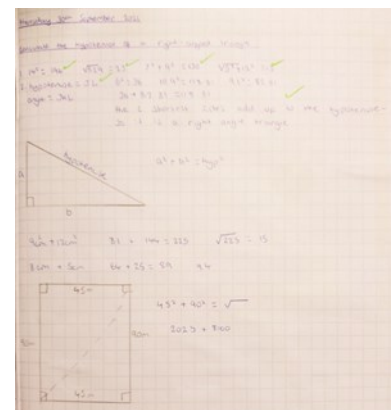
Monday 30th September 2013

Calculate the hypotenuse of a right-angled triangle.

1. $A^2 = 144$ $\sqrt{576} = 24$ $7^2 + 8^2 = 113$ $\sqrt{113} = 10.6$

2. hypotenuse = 26 $6^2 = 36$ $10^2 = 100$ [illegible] $9^2 = 81$ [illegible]
edge = 36 $36 + 81 = 117$ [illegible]

the 2 smaller sides add up to the hypotenuse - so it is a right angle triangle

hypotenuse

A

b

$a^2 + b^2 = hyp^2$

$9cm + 12cm^2$ $81 + 144 = 225$ $\sqrt{225} = 15$

$8cm + 5cm$ $64 + 25 = 89$ 9.4

45m

$45^2 + 40^2 = \sqrt{\quad}$

$2025 + 1600$

40m

45m